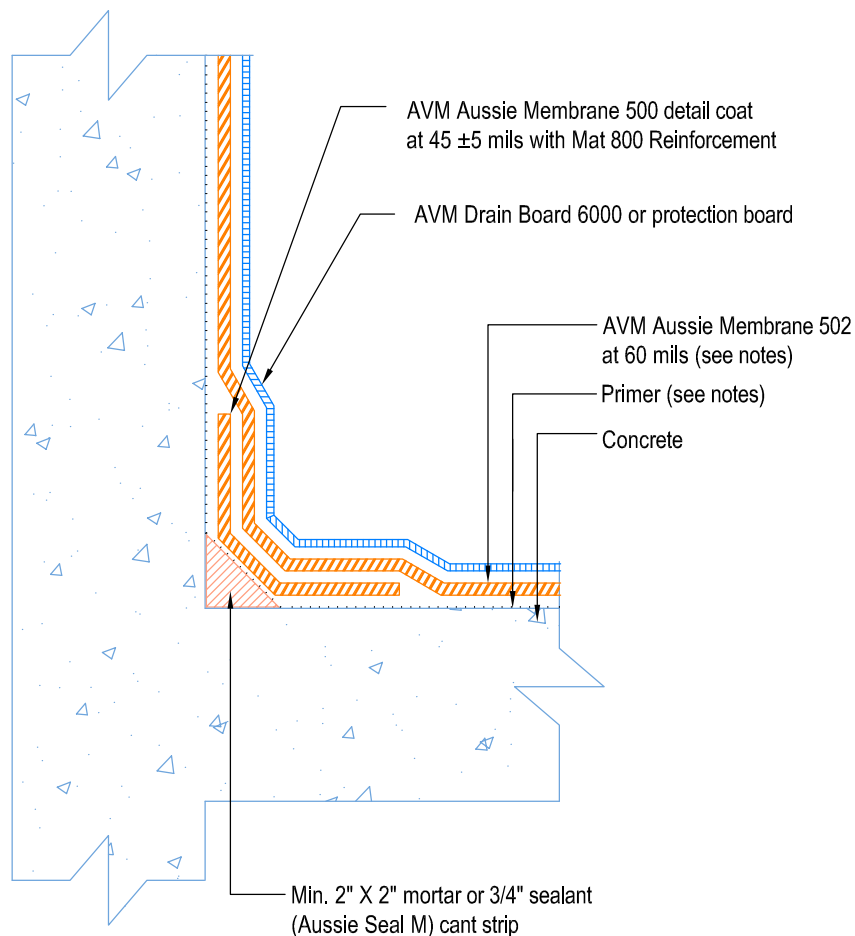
AVM Aussie Membrane 500 detail coat at 45 ±5 mils with Mat 800 Reinforcement

AVM Drain Board 6000 or protection board

AVM Aussie Membrane 502 at 60 mils (see notes)

Primer (see notes)

Concrete

Min. 2" X 2" mortar or 3/4" sealant (Aussie Seal M) cant strip